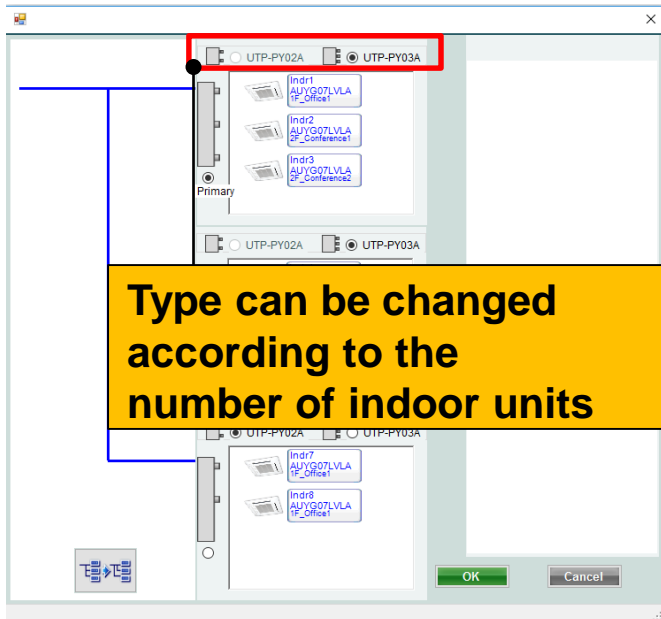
×

UTP-PY02A UTP-PY03A

Indr1
AUYG07LVLA
1F_Office1

Indr2
AUYG07LVLA
2F_Conference1

Indr3
AUYG07LVLA
2F_Conference2

Primary

UTP-PY02A UTP-PY03A

Type can be changed according to the number of indoor units

UTP-PY02A UTP-PY03A

Indr7
AUYG07LVLA
1F_Office1

Indr8
AUYG07LVLA
1F_Office1

OK

Cancel